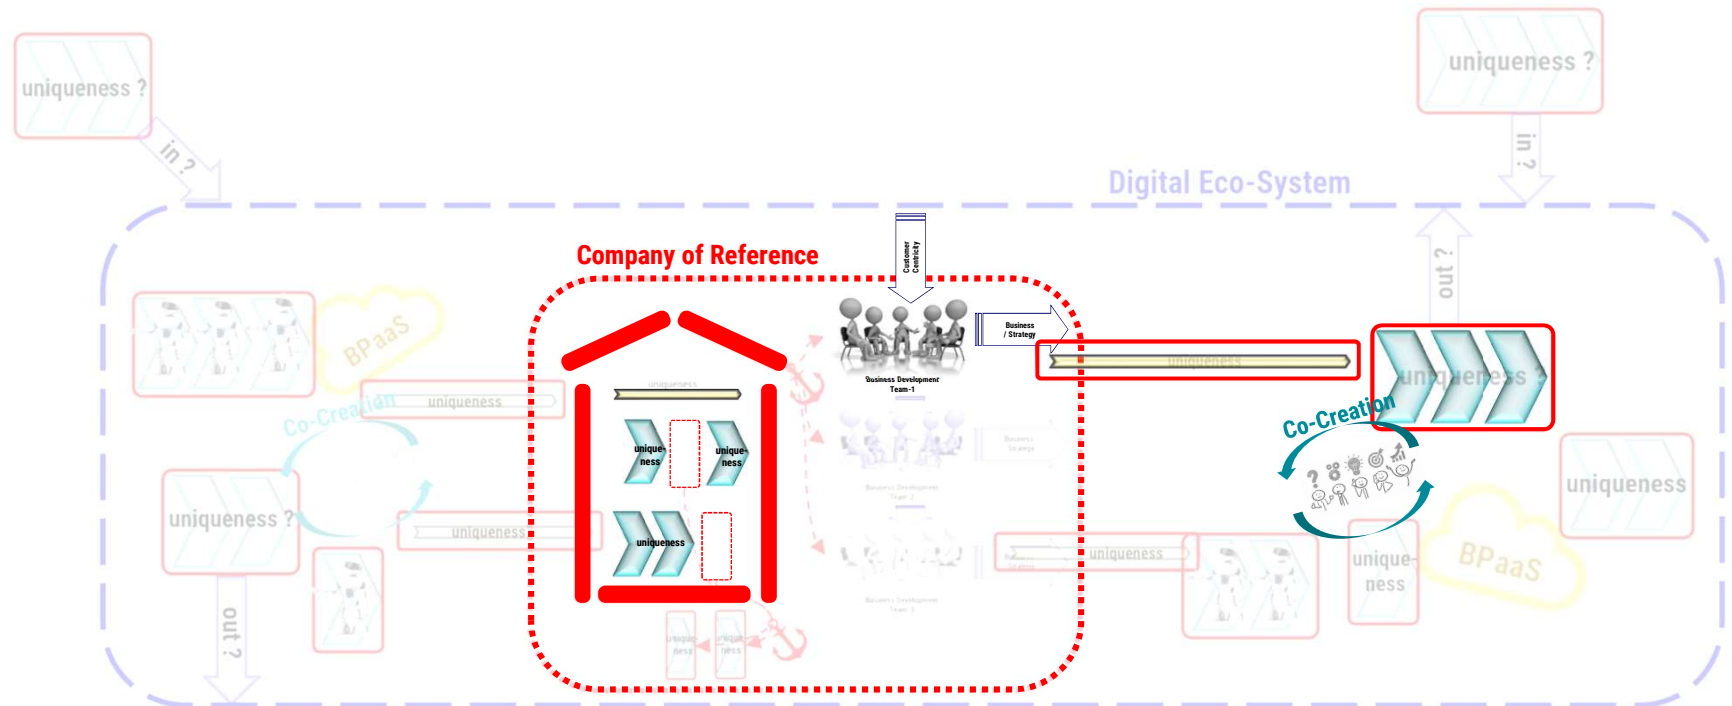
uniqueness ?

in ?

uniqueness ?

in ?

Digital Eco-System

out ?

Company of Reference

Customer Centricity

Business / Strategy

Business Development Team-1

uniqueness

uniqueness ?

BPaaS

uniqueness

Co-Creation

uniqueness

unique-ness

unique-ness

uniqueness

uniqueness ?

uniqueness

out ?

Co-Creation

uniqueness

unique-ness

BPaaS

uniqueness